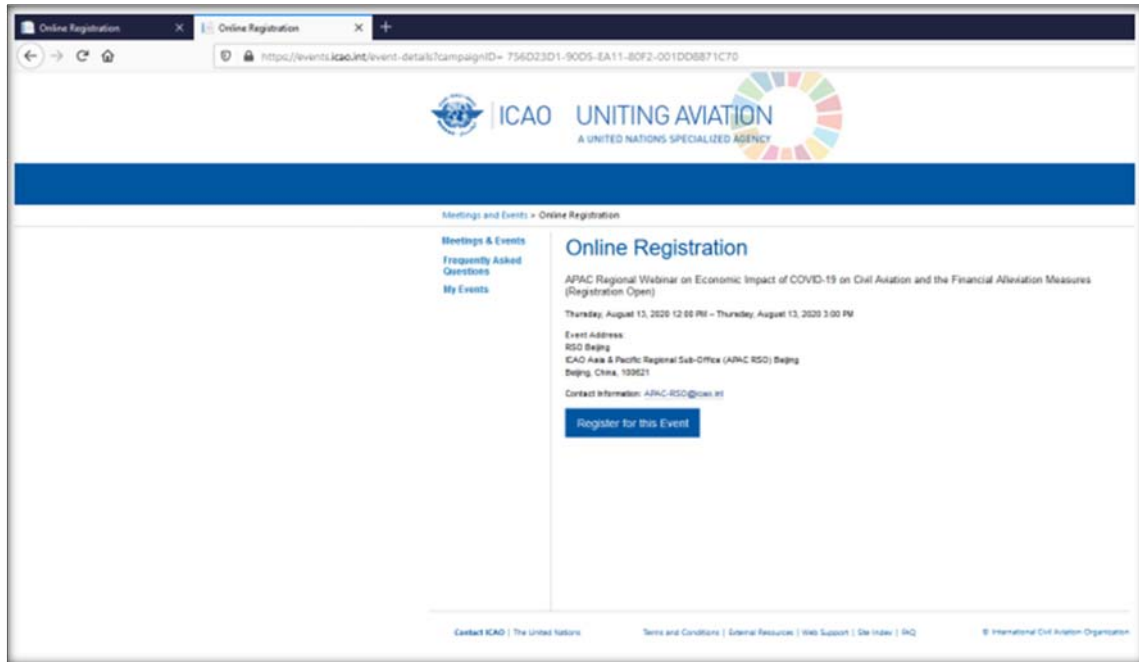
Online Registration ×
Online Registration ×
+

https://events.icao.int/event-details?campaignID=756D23D1-90D5-EA11-80F2-001DD8871C70

ICAO UNITING AVIATION
A UNITED NATIONS SPECIALIZED AGENCY

Meetings and Events > Online Registration

Meetings & Events
Frequently Asked Questions
My Events

Online Registration

APAC Regional Webinar on Economic Impact of COVID-19 on Civil Aviation and the Financial Alleviation Measures (Registration Open)

Thursday, August 13, 2020 12:00 PM – Thursday, August 13, 2020 3:00 PM

Event Address:
RSO Beijing
ICAO Asia & Pacific Regional Sub-Office (APAC RSO) Beijing
Beijing, China, 100621

Contact Information: APAC-RSO@icao.int

Register for this Event

Contact ICAO | The United Nations

Terms and Conditions | External Resources | Web Support | Site Index | FAQ

© International Civil Aviation Organization